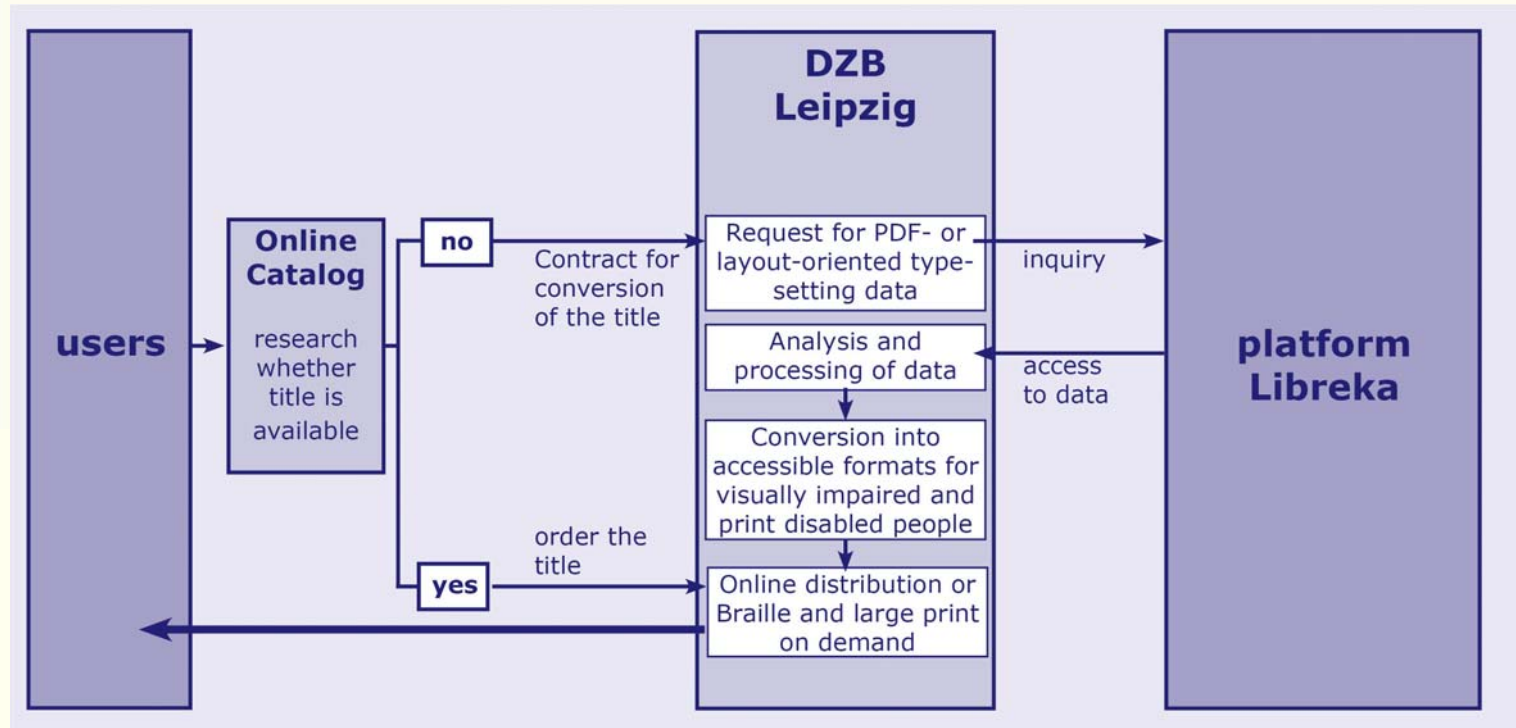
users

Online Catalog

research whether title is available

no

Contract for conversion of the title

yes

order the title

DZB Leipzig

Request for PDF- or layout-oriented typesetting data

Analysis and processing of data

Conversion into accessible formats for visually impaired and print disabled people

Online distribution or Braille and large print on demand

inquiry

access to data

platform Libreka